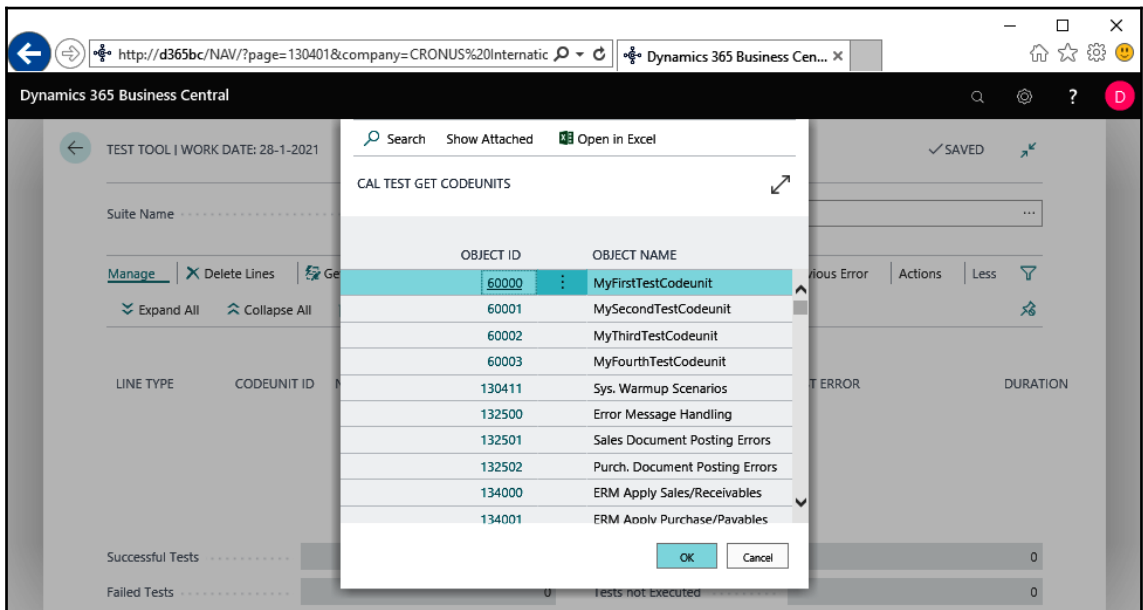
http://d365bc/NAV/?page=130401&company=CRONUS%20Internatic
Dynamics 365 Business Cen... ×

Dynamics 365 Business Central

D

TEST TOOL | WORK DATE: 28-1-2021

✓SAVED

Suite Name

...

Manage
Delete Lines
Ge
vious Error
Actions
Less

Expand All
Collapse All

LINE TYPE
CODEUNIT ID
N
T ERROR
DURATION

Search
Show Attached
Open in Excel

CAL TEST GET CODEUNITS

| OBJECT ID | OBJECT NAME |
|---|---|
| 60000 | MyFirstTestCodeunit |
| 60001 | MySecondTestCodeunit |
| 60002 | MyThirdTestCodeunit |
| 60003 | MyFourthTestCodeunit |
| 130411 | Sys. Warmup Scenarios |
| 132500 | Error Message Handling |
| 132501 | Sales Document Posting Errors |
| 132502 | Purch. Document Posting Errors |
| 134000 | ERM Apply Sales/Receivables |
| 134001 | ERM Apply Purchase/Payables |

OK
Cancel

Successful Tests
0

Failed Tests
0
Tests not Executed
0